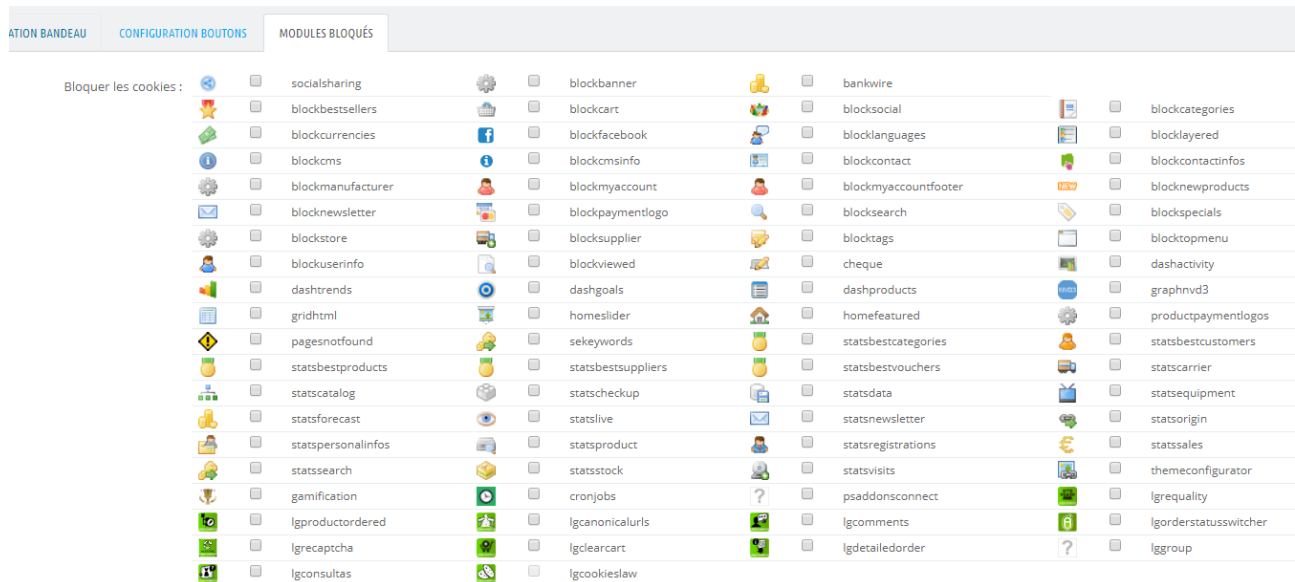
ATION BANDEAU | CONFIGURATION BOUTONS | MODULES BLOQUÉS

Bloquer les cookies :

| socialsharing | blockbanner | bankwire | |
|---|---|---|---|
| blockbestsellers | blockcart | blocksocial | blockcategories |
| blockcurrencies | blockfacebook | blocklanguages | blocklayered |
| blockcms | blockcmsinfo | blockcontact | blockcontactinfos |
| blockmanufacturer | blockmyaccount | blockmyaccountfooter | blocknewproducts |
| blocknewsletter | blockpaymentlogo | blocksearch | blockspecials |
| blockstore | blocksupplier | blocktags | blocktopmenu |
| blockuserinfo | blockviewed | cheque | dashactivity |
| dashtrends | dashgoals | dashproducts | graphnvd3 |
| gridhtml | homeslider | homefeatured | productpaymentlogos |
| pagesnotfound | sekeywords | statsbestcategories | statsbestcustomers |
| statsbestproducts | statsbestsuppliers | statsbestvouchers | statscarrier |
| statscatalog | statscheckup | statsdata | statsequipment |
| statsforecast | statslive | statsnewsletter | statsorigin |
| statspersonalinfos | statsproduct | statsregistrations | statssales |
| statssearch | statsstock | statsvisits | themeconfigurator |
| gamification | cronjobs | psaddonsconnect | lgrequality |
| lgproductordered | lgcanonicalurls | lgcomments | lgorderstatusswitcher |
| lgrecaptcha | lgclearcart | lgdetailedorder | lggroup |
| lgconsultas | lgcookieslaw | | |